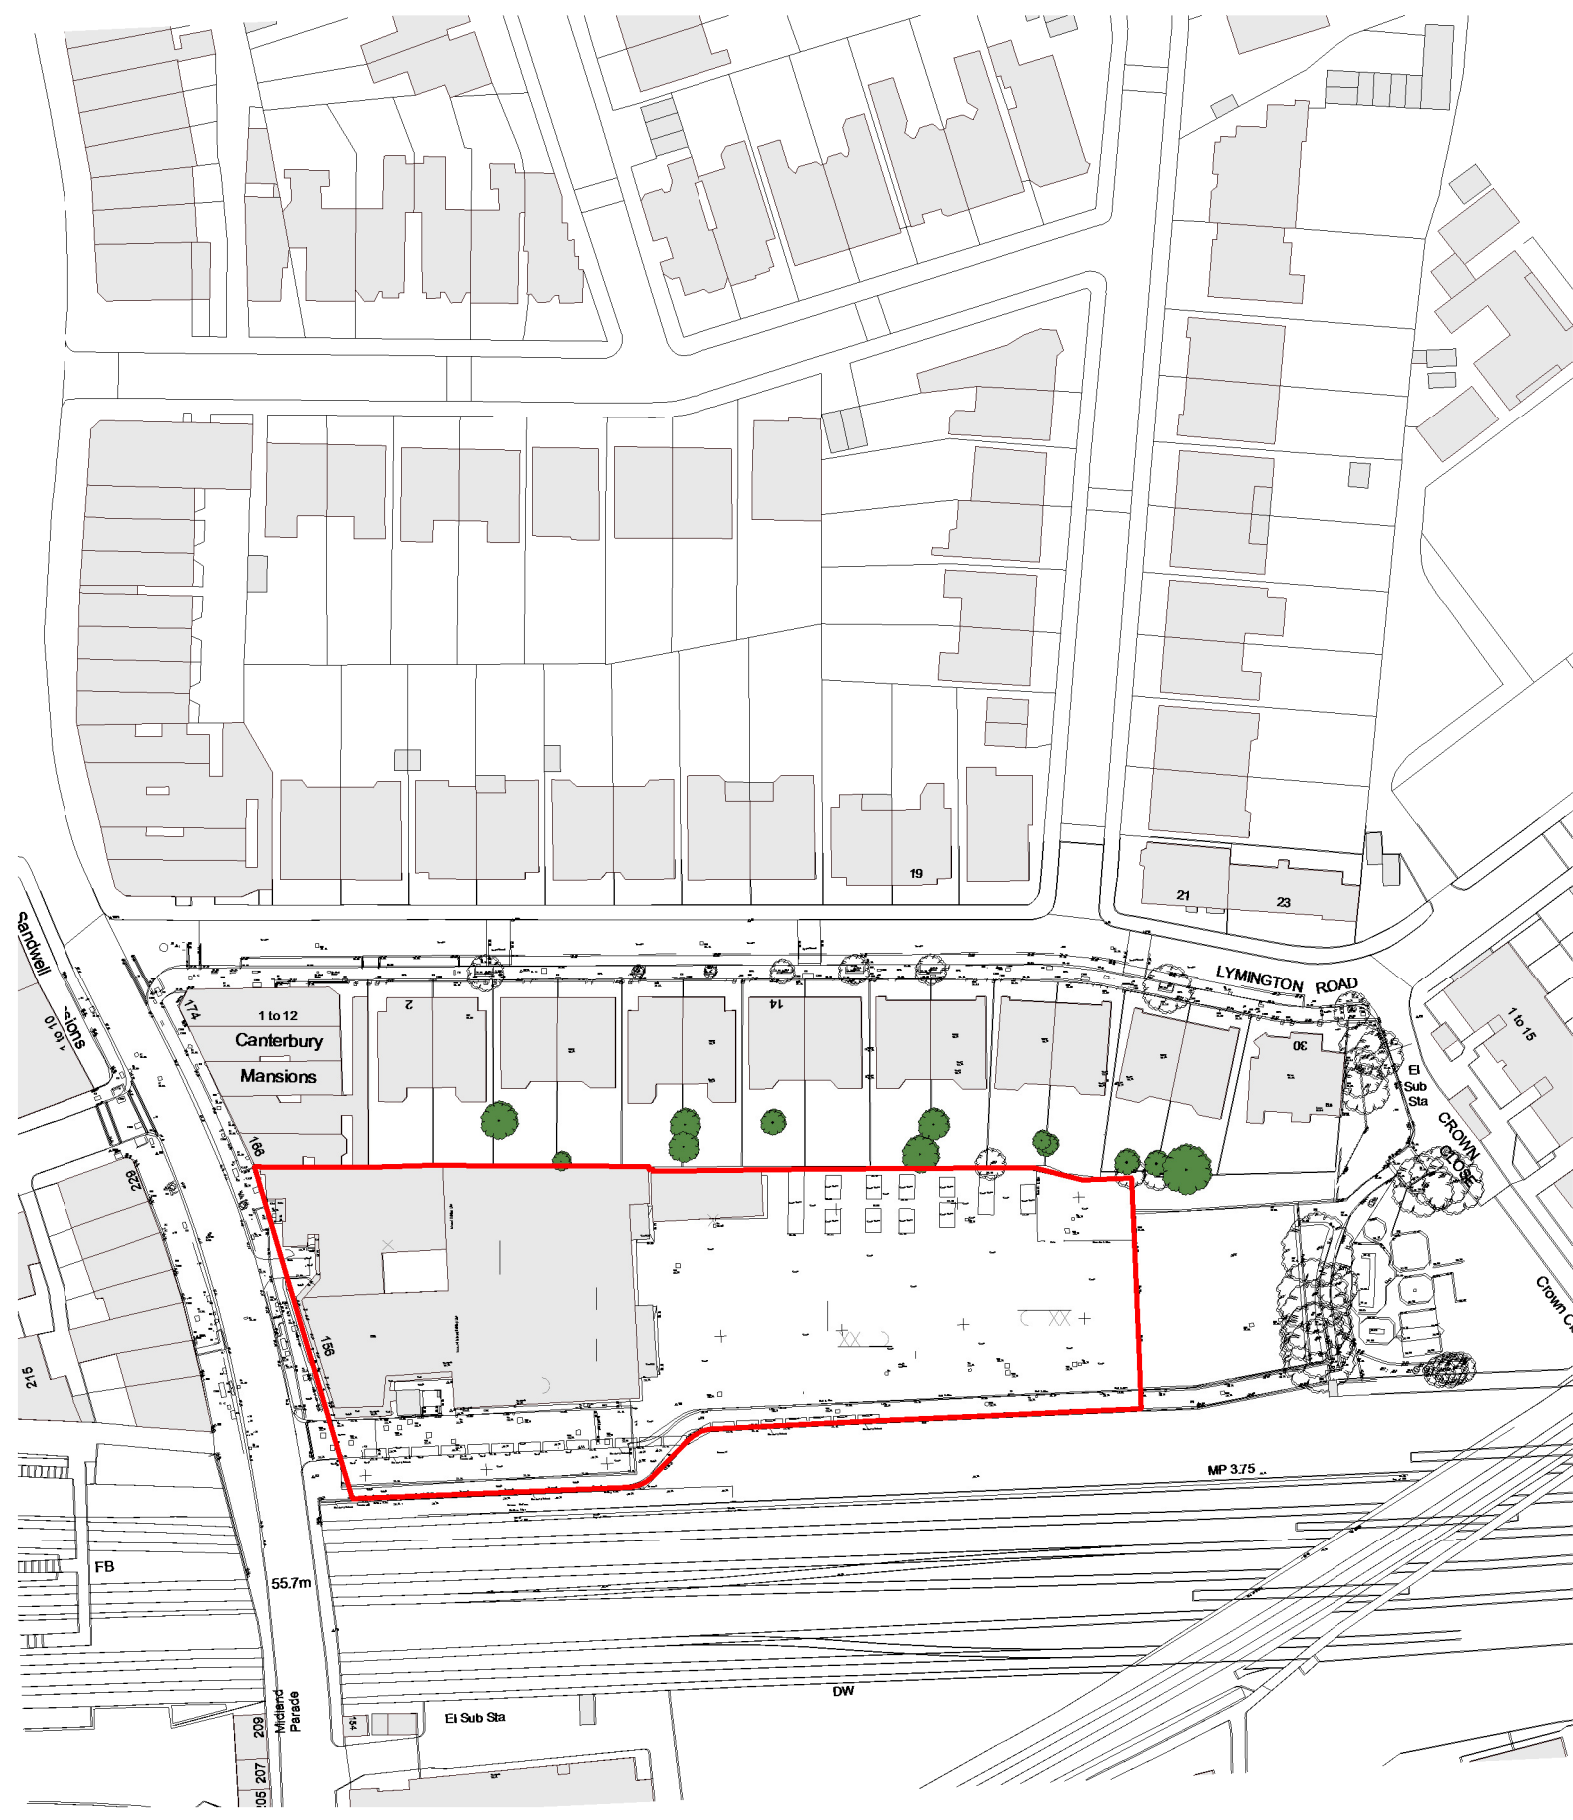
19
21
23
LYMINGTON ROAD
Sandwell
1 to 10
Mansions
174
1 to 12
Canterbury
Mansions
2
14
30
1 to 15
El
Sub
Sta
CROWN
CLOSE
Crown C
166
229
215
156
MP 3.75
FB
55.7m
DW
El Sub Sta
209
207
205
Midland
Parade
154